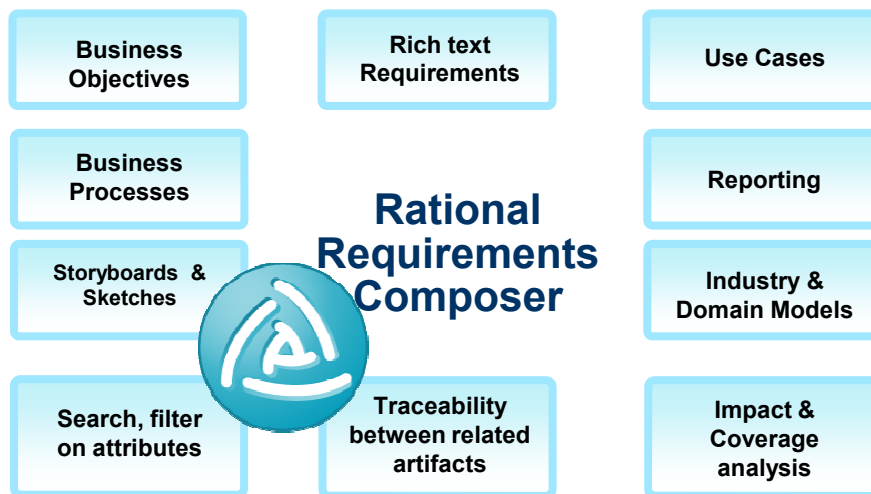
Business Objectives

Rich text Requirements

Use Cases

Business Processes

Rational Requirements Composer

Reporting

Storyboards & Sketches

Industry & Domain Models

Search, filter on attributes

Traceability between related artifacts

Impact & Coverage analysis